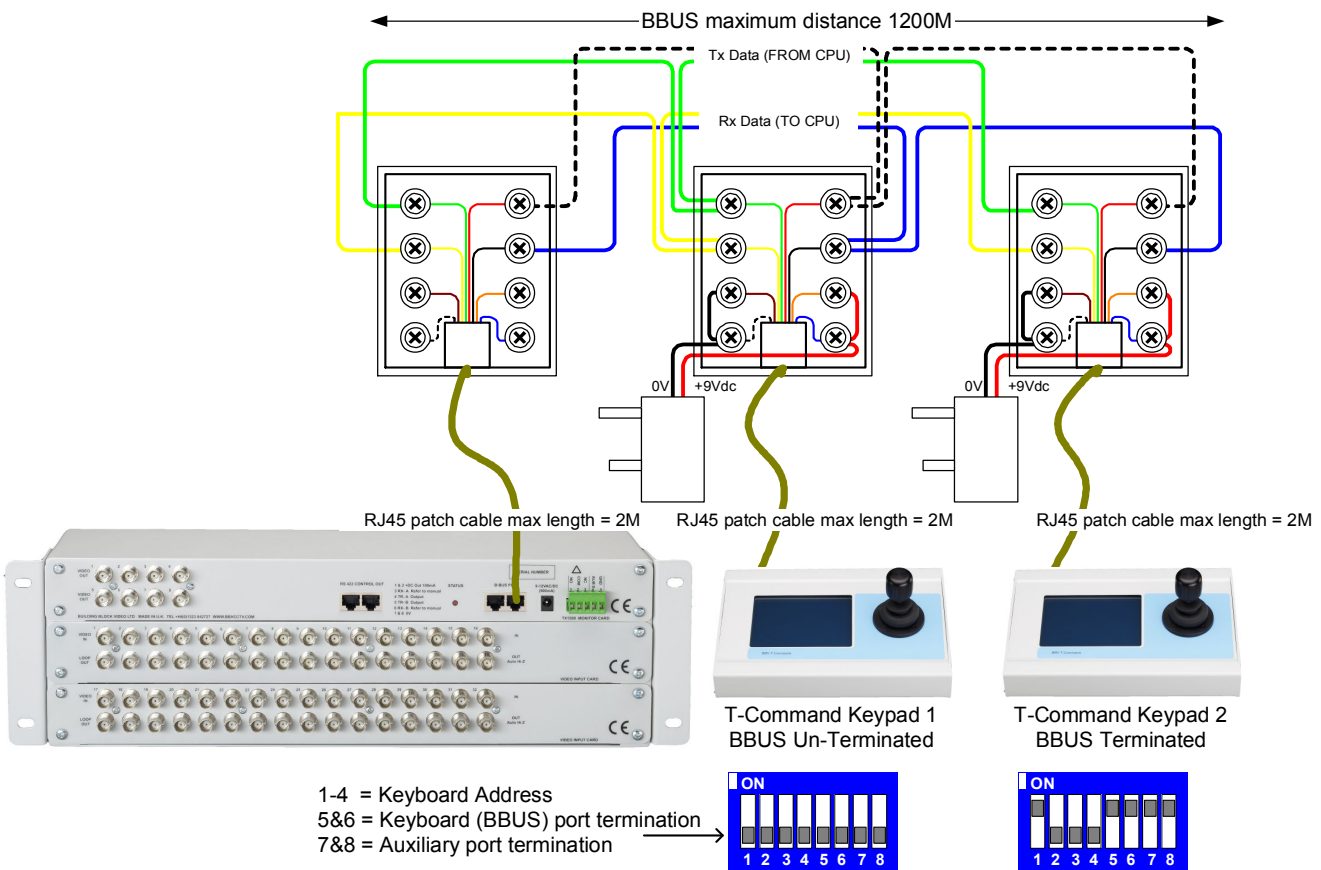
BBUS maximum distance 1200M

Tx Data (FROM CPU)

Rx Data (TO CPU)

0V +9Vdc

0V +9Vdc

RJ45 patch cable max length = 2M

RJ45 patch cable max length = 2M

RJ45 patch cable max length = 2M

T-Command Keypad 1
BBUS Un-Terminated

T-Command Keypad 2
BBUS Terminated

1-4 = Keyboard Address
5&6 = Keyboard (BBUS) port termination
7&8 = Auxiliary port termination

ON
1 2 3 4 5 6 7 8

ON
1 2 3 4 5 6 7 8